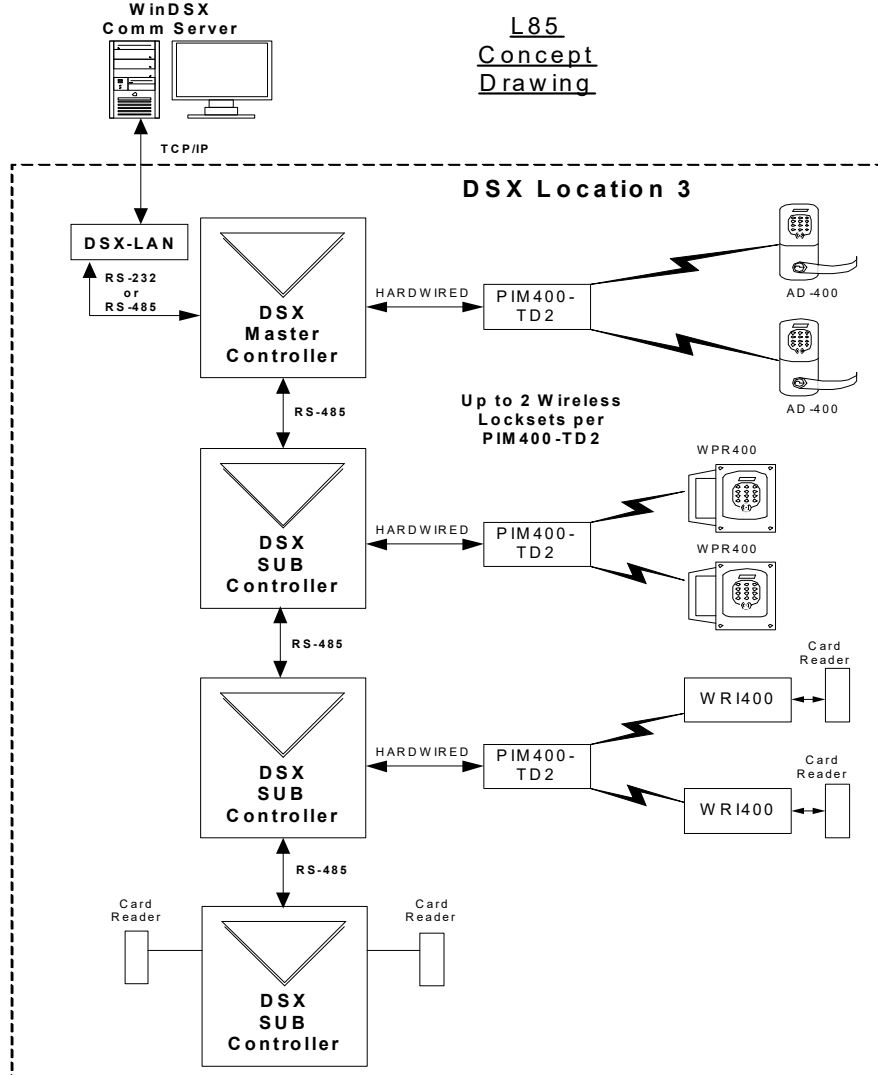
WinDSX
Comm Server

L85
Concept
Drawing

TCP/IP

DSX Location 3

DSX-LAN

RS-232
or
RS-485

DSX
Master
Controller

HARDWIRED

PIM400-
TD2

AD-400

AD-400

Up to 2 Wireless
Locksets per
PIM400-TD2

RS-485

WPR400

DSX
SUB
Controller

HARDWIRED

PIM400-
TD2

WPR400

RS-485

Card
Reader

WRI400

DSX
SUB
Controller

HARDWIRED

PIM400-
TD2

Card
Reader

WRI400

RS-485

Card
Reader

Card
Reader

DSX
SUB
Controller